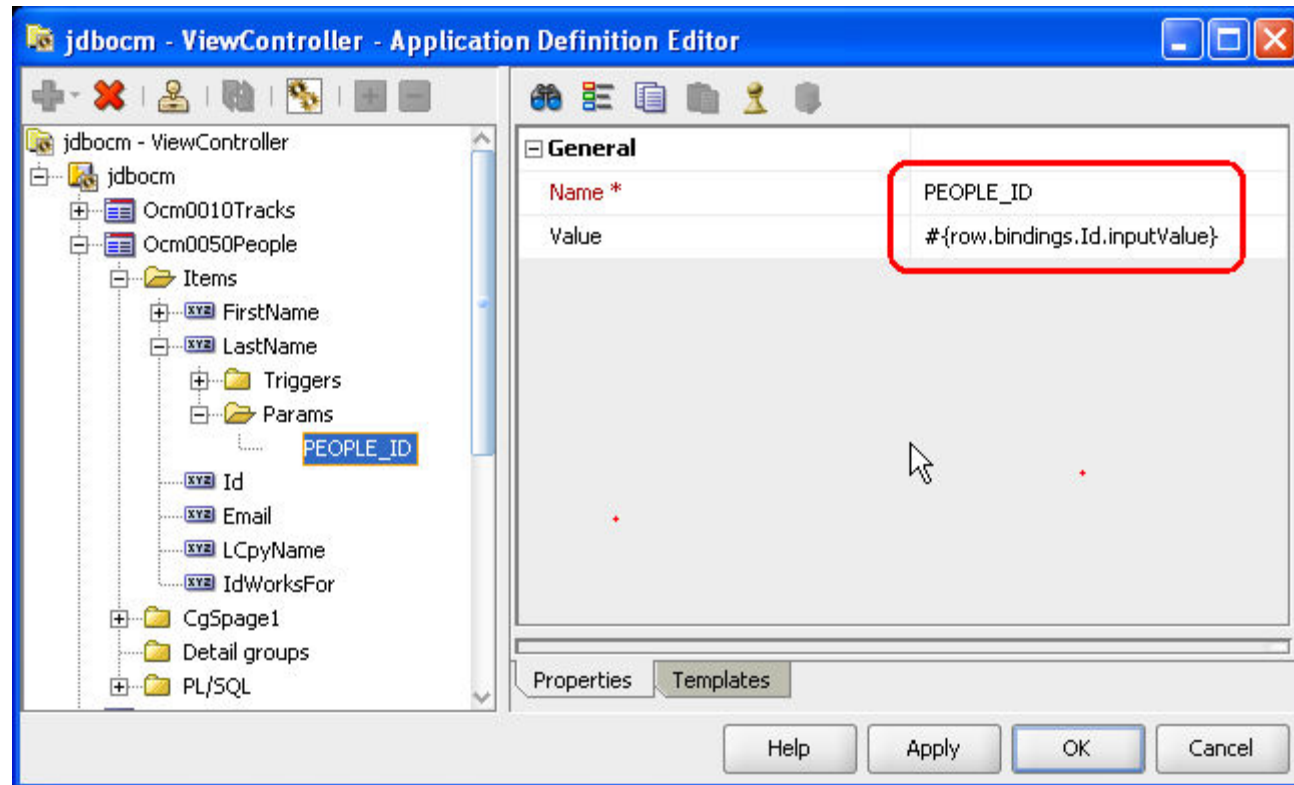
jdbocm - ViewController - Application Definition Editor

jdbocm - ViewController
jdbocm
Ocm0010Tracks
Ocm0050People
Items
FirstName
LastName
Triggers
Params
PEOPLE_ID
Id
Email
LCpyName
IdWorksFor
CgSpage1
Detail groups
PL/SQL

General

| Name * | PEOPLE_ID |
|---|---|
| Value | #{row.bindings.Id.inputValue} |

Properties
Templates

Help
Apply
OK
Cancel